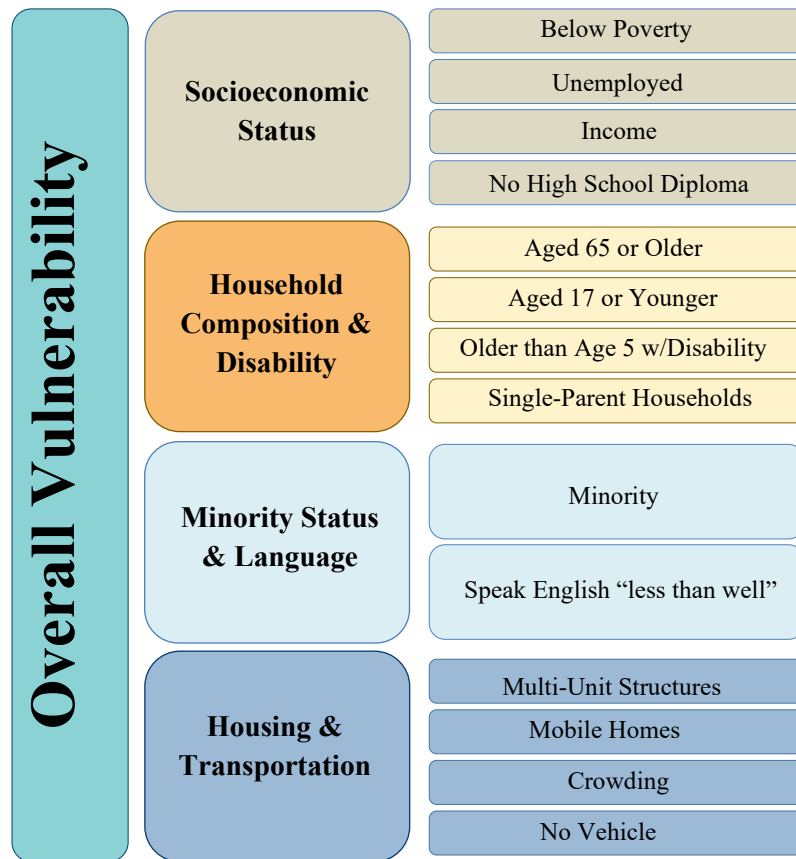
Overall Vulnerability

Socioeconomic Status

Below Poverty

Unemployed

Income

No High School Diploma

Household Composition & Disability

Aged 65 or Older

Aged 17 or Younger

Older than Age 5 w/Disability

Single-Parent Households

Minority Status & Language

Minority

Speak English “less than well”

Housing & Transportation

Multi-Unit Structures

Mobile Homes

Crowding

No Vehicle